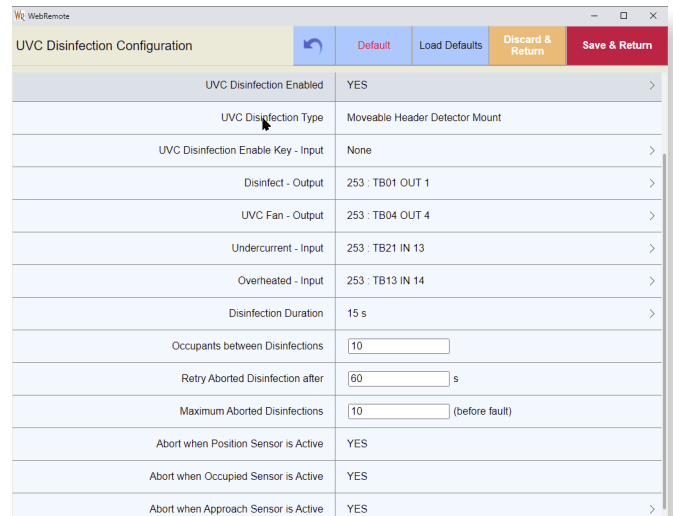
WebRemote

UVC Disinfection Configuration

Default

Load Defaults

Discard & Return

Save & Return

| | |
|---|---|
| UVC Disinfection Enabled | YES |
| UVC Disinfection Type | Moveable Header Detector Mount |
| UVC Disinfection Enable Key - Input | None |
| Disinfect - Output | 253 : TB01 OUT 1 |
| UVC Fan - Output | 253 : TB04 OUT 4 |
| Undercurrent - Input | 253 : TB21 IN 13 |
| Overheated - Input | 253 : TB13 IN 14 |
| Disinfection Duration | 15 s |
| Occupants between Disinfections | 10 |
| Retry Aborted Disinfection after | 60 s |
| Maximum Aborted Disinfections | 10 (before fault) |
| Abort when Position Sensor is Active | YES |
| Abort when Occupied Sensor is Active | YES |
| Abort when Approach Sensor is Active | YES |